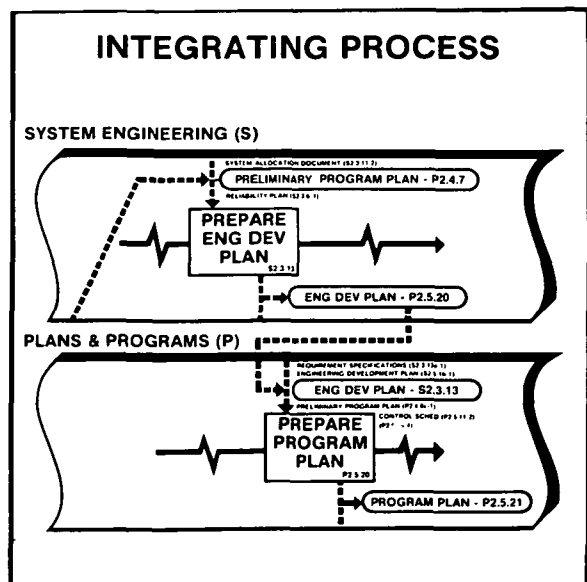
INTEGRATING PROCESS

SYSTEM ENGINEERING (S)

SYSTEM ALLOCATION DOCUMENT (S2.3.11.2)

PRELIMINARY PROGRAM PLAN - P2.4.7

RELIABILITY PLAN (S2.3.6.1)

PREPARE ENG DEV PLAN

S2.3.13

ENG DEV PLAN - P2.5.20

PLANS & PROGRAMS (P)

REQUIREMENT SPECIFICATIONS (S2.3.13a.1)

ENGINEERING DEVELOPMENT PLAN (S2.5.16.1)

ENG DEV PLAN - S2.3.13

PRELIMINARY PROGRAM PLAN (P2.4b.1)

CONTROL SCHED (P2.5.11.2)

(P2 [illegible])

PREPARE PROGRAM PLAN

P2.5.20

PROGRAM PLAN - P2.5.21